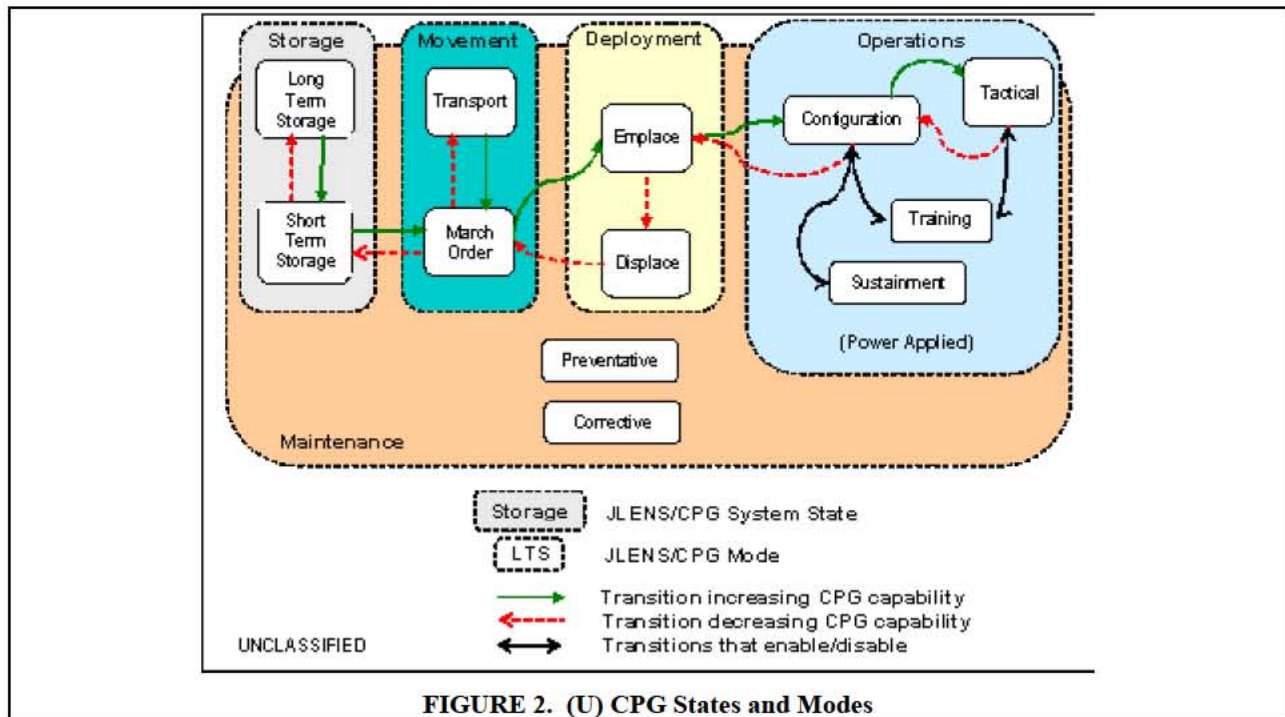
Storage

Long Term Storage

Short Term Storage

Movement

Transport

March Order

Deployment

Emplace

Displace

Operations

Configuration

Tactical

Training

Sustainment

(Power Applied)

Preventative

Corrective

Maintenance

Storage JLENS/CPG System State

LTS JLENS/CPG Mode

Transition increasing CPG capability

Transition decreasing CPG capability

UNCLASSIFIED

Transitions that enable/disable

FIGURE 2. (U) CPG States and Modes